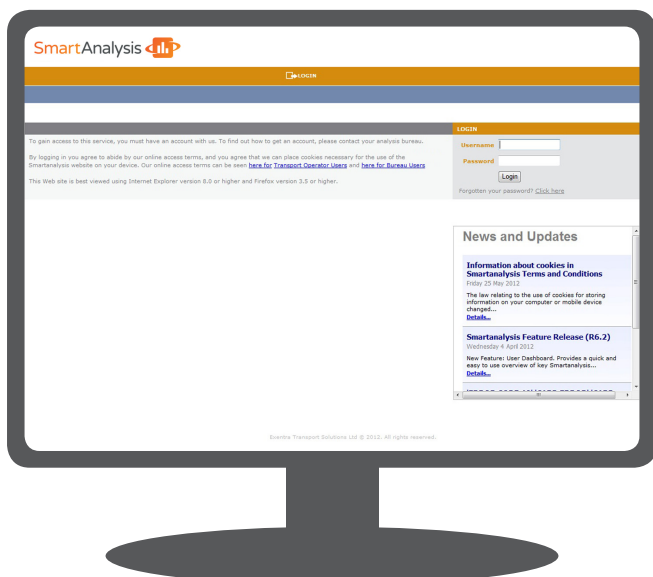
SmartAnalysis

LOGIN

To gain access to this service, you must have an account with us. To find out how to get an account, please contact your analysis bureau.

By logging in you agree to abide by our online access terms, and you agree that we can place cookies necessary for the use of the Smartanalysis website on your device. Our online access terms can be seen here for Transport Operator Users and here for Bureau Users

This Web site is best viewed using Internet Explorer version 8.0 or higher and Firefox version 3.5 or higher.

LOGIN

Username

Password

Login

Forgotten your password? Click here

News and Updates

Information about cookies in Smartanalysis Terms and Conditions

Friday 25 May 2012

The law relating to the use of cookies for storing information on your computer or mobile device changed...

Details...

Smartanalysis Feature Release (R6.2)

Wednesday 4 April 2012

New Feature: User Dashboard. Provides a quick and easy to use overview of key Smartanalysis...

Details...

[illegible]

Eventra Transport Solutions Ltd © 2012. All rights reserved.